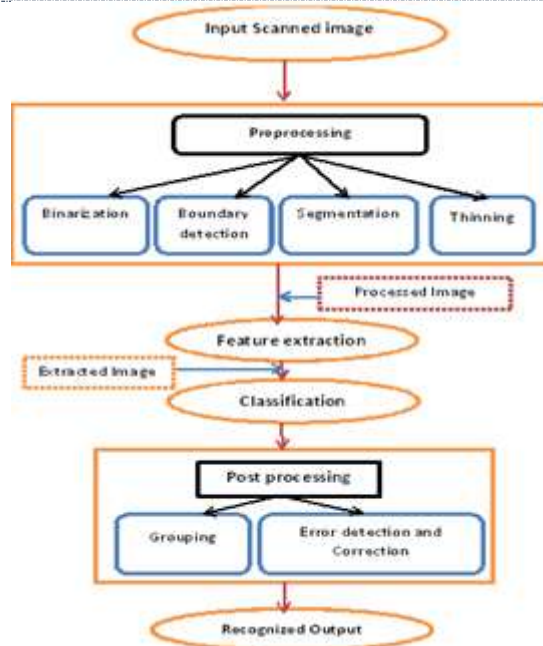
Input Scanned image

Preprocessing

Binarization

Boundary detection

Segmentation

Thinning

Processed Image

Feature extraction

Extracted Image

Classification

Post processing

Grouping

Error detection and Correction

Recognized Output